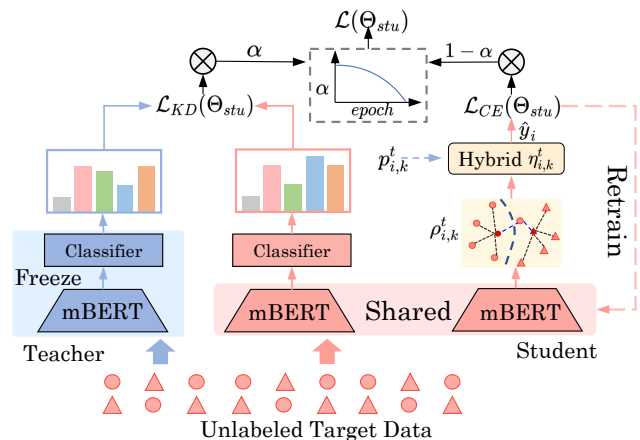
$\mathcal{L}(\Theta_{stu})$

$\alpha$

$1-\alpha$

$\alpha$

$epoch$

$\mathcal{L}_{KD}(\Theta_{stu})$

$\mathcal{L}_{CE}(\Theta_{stu})$

$\hat{y}_i$

$p^t_{i,\bar{k}}$

Hybrid $\eta^t_{i,k}$

$\rho^t_{i,k}$

Retrain

Classifier

Classifier

Freeze

mBERT

mBERT

Shared

mBERT

Teacher

Student

Unlabeled Target Data